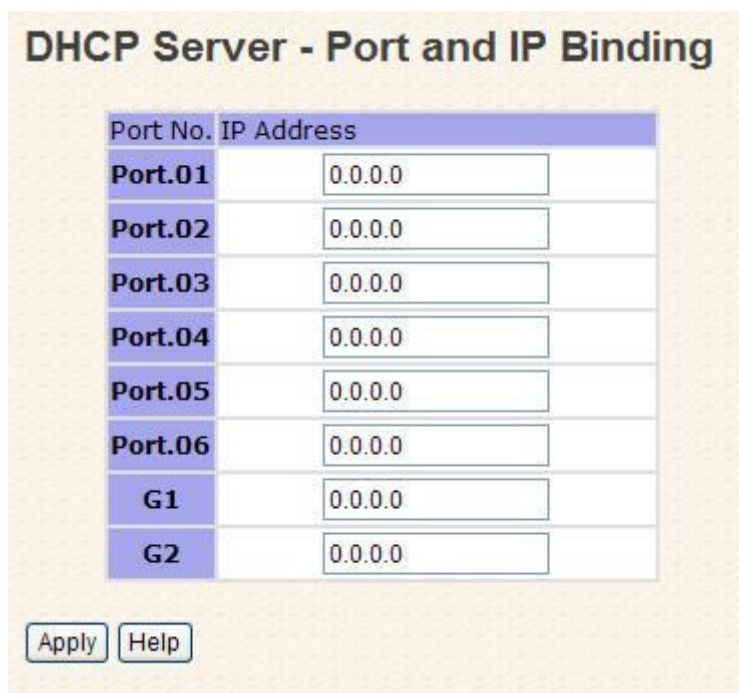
DHCP Server - Port and IP Binding

| Port No. | IP Address |
|---|---|
| Port.01 | 0.0.0.0 |
| Port.02 | 0.0.0.0 |
| Port.03 | 0.0.0.0 |
| Port.04 | 0.0.0.0 |
| Port.05 | 0.0.0.0 |
| Port.06 | 0.0.0.0 |
| G1 | 0.0.0.0 |
| G2 | 0.0.0.0 |

Apply Help